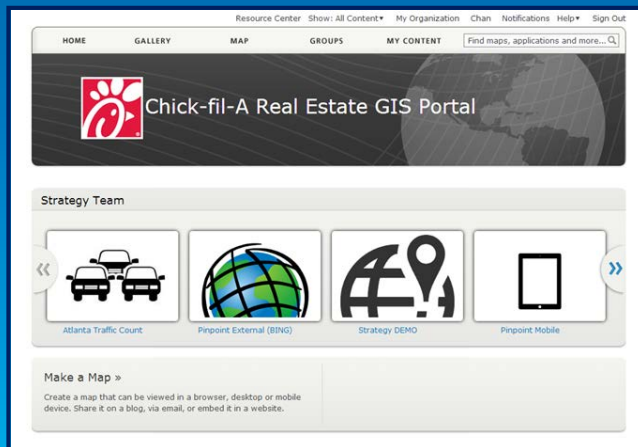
Resource Center Show: All Content▾ My Organization Chan Notifications Help▾ Sign Out

HOME GALLERY MAP GROUPS MY CONTENT

Find maps, applications and more...

Chick-fil-A Real Estate GIS Portal

Strategy Team

«

Atlanta Traffic Count

Pinpoint External (BING)

Strategy DEMO

Pinpoint Mobile

»

Make a Map »

Create a map that can be viewed in a browser, desktop or mobile device. Share it on a blog, via email, or embed it in a website.